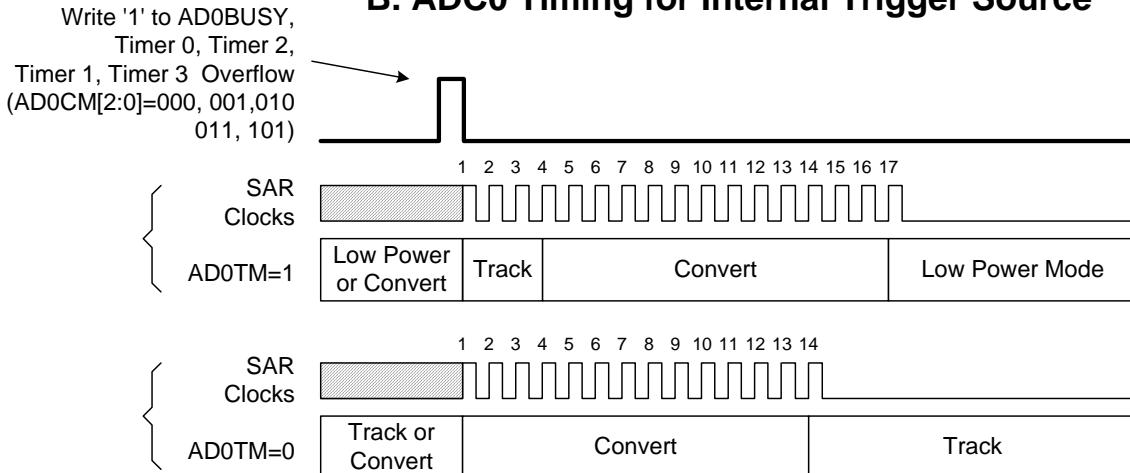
B. ADC0 Timing for Internal Trigger Source

Write '1' to AD0BUSY, Timer 0, Timer 2, Timer 1, Timer 3 Overflow (AD0CM[2:0]=000, 001,010 011, 101)

1 2 3 4 5 6 7 8 9 10 11 12 13 14 15 16 17

SAR Clocks

AD0TM=1

Low Power or Convert

Track

Convert

Low Power Mode

1 2 3 4 5 6 7 8 9 10 11 12 13 14

SAR Clocks

AD0TM=0

Track or Convert

Convert

Track